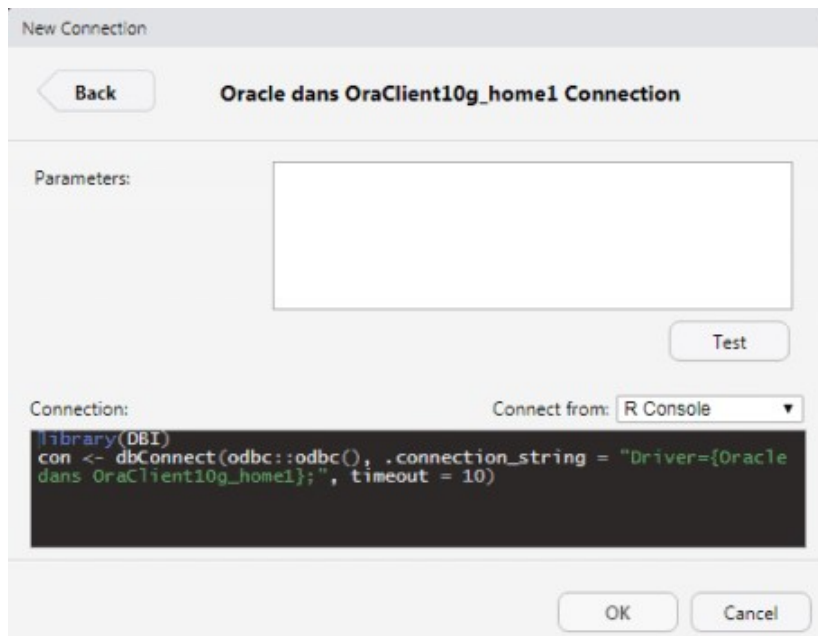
New Connection

Back

Oracle dans OraClient10g_home1 Connection

Parameters:

Test

Connection:

Connect from: R Console

library(DBI)
con <- dbConnect(odbc::odbc(), .connection_string = "Driver={Oracle dans OraClient10g_home1};", timeout = 10)

OK

Cancel